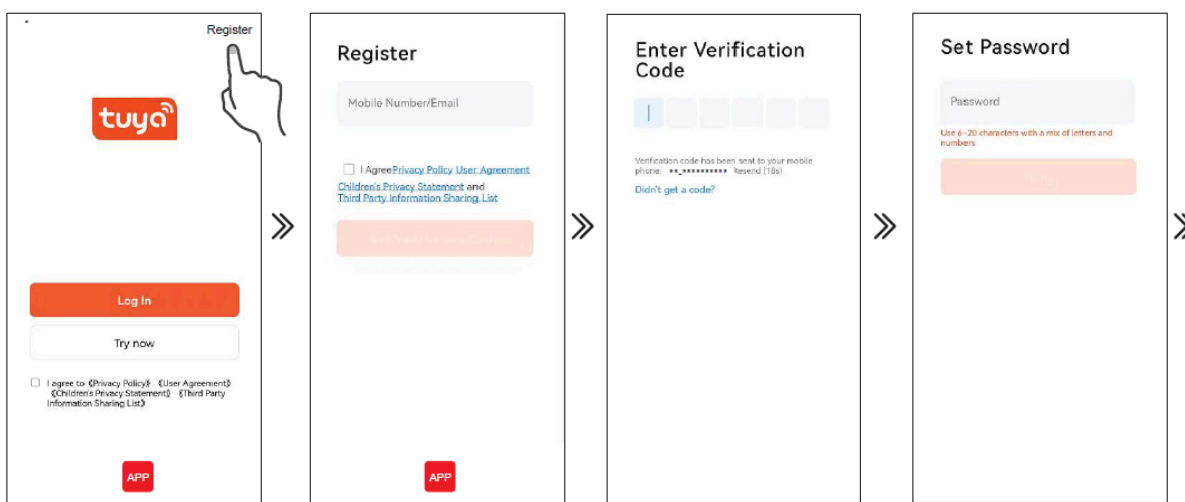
Register

tuya

Log In

Try now

I agree to 《Privacy Policy》 《User Agreement》 《Children's Privacy Statement》 《Third Party Information Sharing List》

APP

Register

Mobile Number/Email

I Agree Privacy Policy User Agreement Children's Privacy Statement and Third Party Information Sharing List

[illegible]

APP

Enter Verification Code

Verification code has been sent to your mobile phone: **_********** Resend (18s)

Didn't get a code?

Set Password

Password

Use 6-20 characters with a mix of letters and numbers

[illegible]